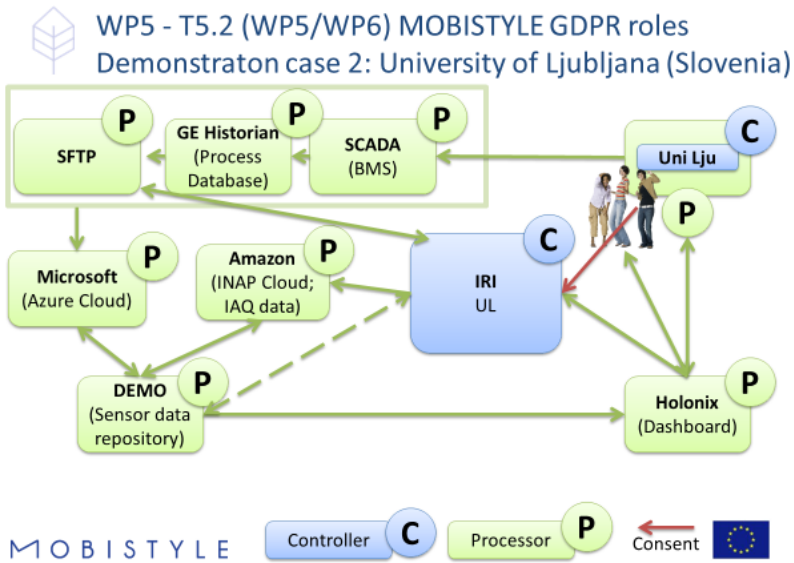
WP5 - T5.2 (WP5/WP6) MOBISTYLE GDPR roles
Demonstraton case 2: University of Ljubljana (Slovenia)

SFTP P

GE Historian (Process Database) P

SCADA (BMS) P

Uni Lju C

P

Microsoft (Azure Cloud) P

Amazon (INAP Cloud; IAQ data) P

IRI UL C

DEMO (Sensor data repository) P

Holonix (Dashboard) P

MOBISTYLE

Controller C

Processor P

Consent